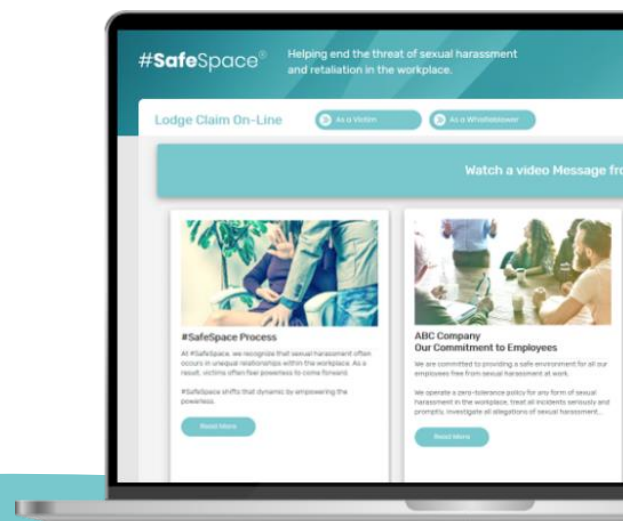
#SafeSpace®

Helping end the threat of sexual harassment and retaliation in the workplace.

Lodge Claim On-Line

As a Victim

As a Whistleblower

Watch a video Message fro

#SafeSpace Process

At #SafeSpace, we recognize that sexual harassment often occurs in unequal relationships within the workplace. As a result, victims often feel powerless to come forward.

#SafeSpace shifts that dynamic by empowering the powerless.

Read More

ABC Company
Our Commitment to Employees

We are committed to providing a safe environment for all our employees free from sexual harassment at work.

We operate a zero-tolerance policy for any form of sexual harassment in the workplace, treat all incidents seriously and promptly, investigate all allegations of sexual harassment...

Read More